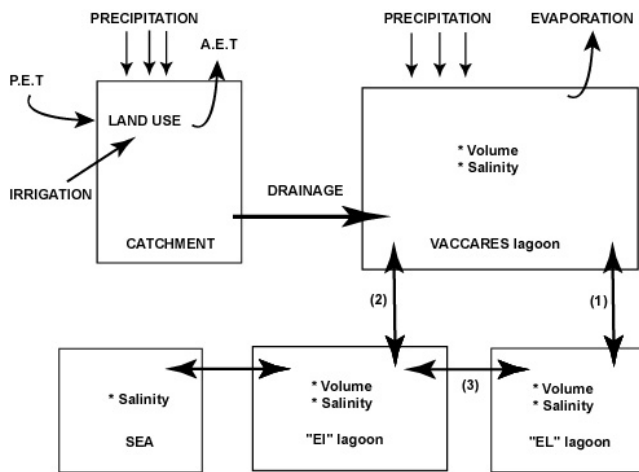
PRECIPITATION

P.E.T

A.E.T

LAND USE

IRRIGATION

CATCHMENT

DRAINAGE

PRECIPITATION

EVAPORATION

* Volume
* Salinity

VACCARES lagoon

(2)

(1)

* Salinity

SEA

* Volume
* Salinity

"EI" lagoon

(3)

* Volume
* Salinity

"EL" lagoon